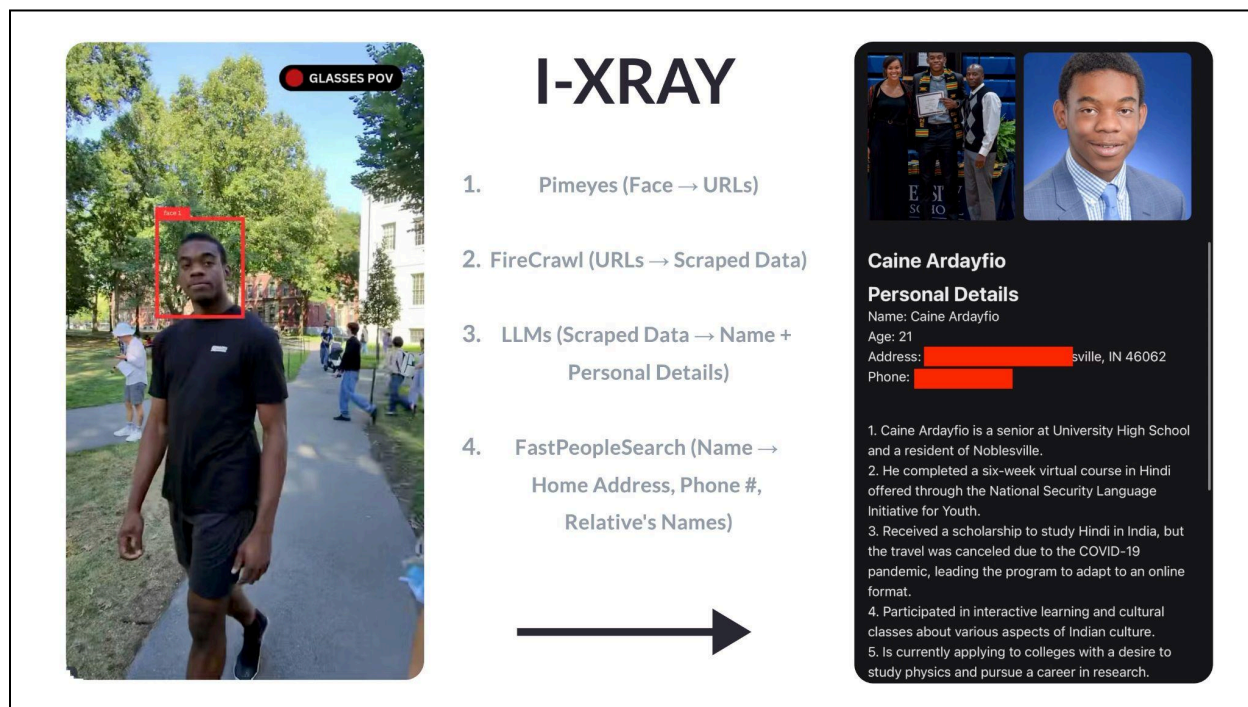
GLASSES POV

Face 1

I-XRAY

1. Pimeyes (Face → URLs)

2. FireCrawl (URLs → Scraped Data)

3. LLMs (Scraped Data → Name + Personal Details)

4. FastPeopleSearch (Name → Home Address, Phone #, Relative's Names)

Caine Ardayfio

Personal Details

Name: Caine Ardayfio
Age: 21
Address: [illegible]sville, IN 46062
Phone: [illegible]

1. Caine Ardayfio is a senior at University High School and a resident of Noblesville.
2. He completed a six-week virtual course in Hindi offered through the National Security Language Initiative for Youth.
3. Received a scholarship to study Hindi in India, but the travel was canceled due to the COVID-19 pandemic, leading the program to adapt to an online format.
4. Participated in interactive learning and cultural classes about various aspects of Indian culture.
5. Is currently applying to colleges with a desire to study physics and pursue a career in research.